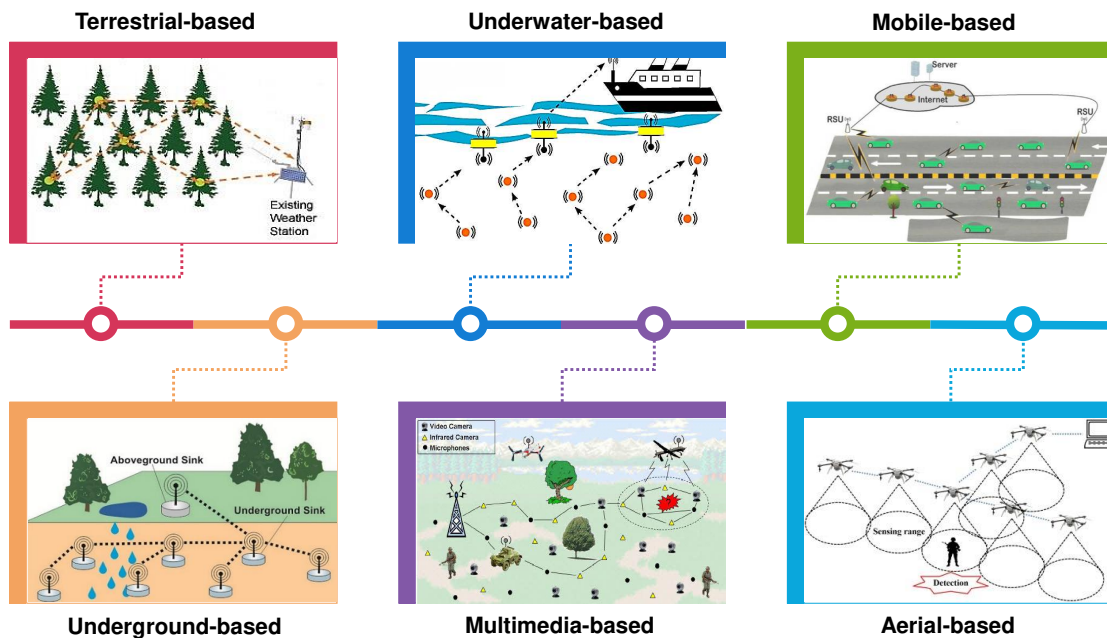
Terrestrial-based

Existing Weather Station

Underwater-based

Mobile-based

Server

Internet

RSU

RSU

Aboveground Sink

Underground Sink

Underground-based

Video Camera

Infrared Camera

Microphones

Multimedia-based

Sensing range

Detection

Aerial-based